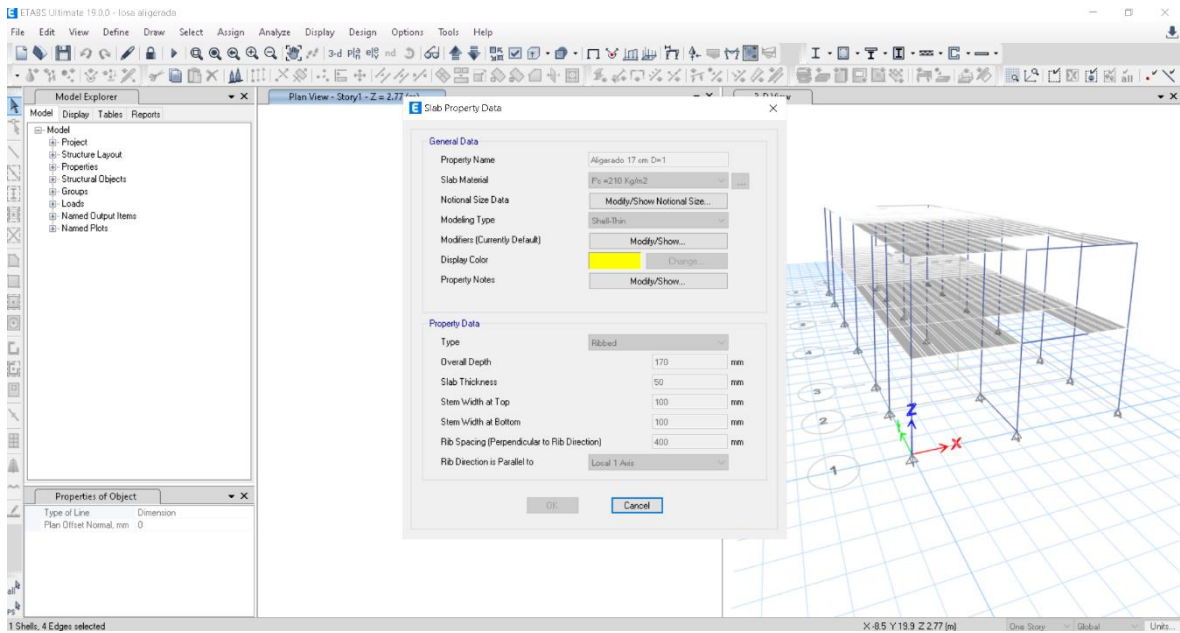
ETABS Ultimate 19.0.0 - losa aligerada

File Edit View Define Draw Select Assign Analyze Display Design Options Tools Help

Model Explorer
Model Display Tables Reports
Model
Project
Structure Layout
Properties
Structural Objects
Groups
Loads
Named Output Items
Named Plots

Plan View - Story1 - Z = 2.77 (m)

3-D View

Slab Property Data

General Data
Property Name | Aligerado 17 cm D=1
Slab Material | Fc =210 Kg/m2
Notional Size Data | Modify/Show Notional Size...
Modeling Type | Shell-Thin
Modifiers (Currently Default) | Modify/Show...
Display Color | Change...
Property Notes | Modify/Show...

Property Data
Type | Ribbed
Overall Depth | 170 | mm
Slab Thickness | 50 | mm
Stem Width at Top | 100 | mm
Stem Width at Bottom | 100 | mm
Rib Spacing (Perpendicular to Rib Direction) | 400 | mm
Rib Direction is Parallel to | Local 1 Axis

OK Cancel

Properties of Object
Type of Line | Dimension
Plan Offset Normal, mm | 0

1 Shells, 4 Edges selected

X-8.5 Y 19.9 Z 2.77 (m) One Story Global Units...